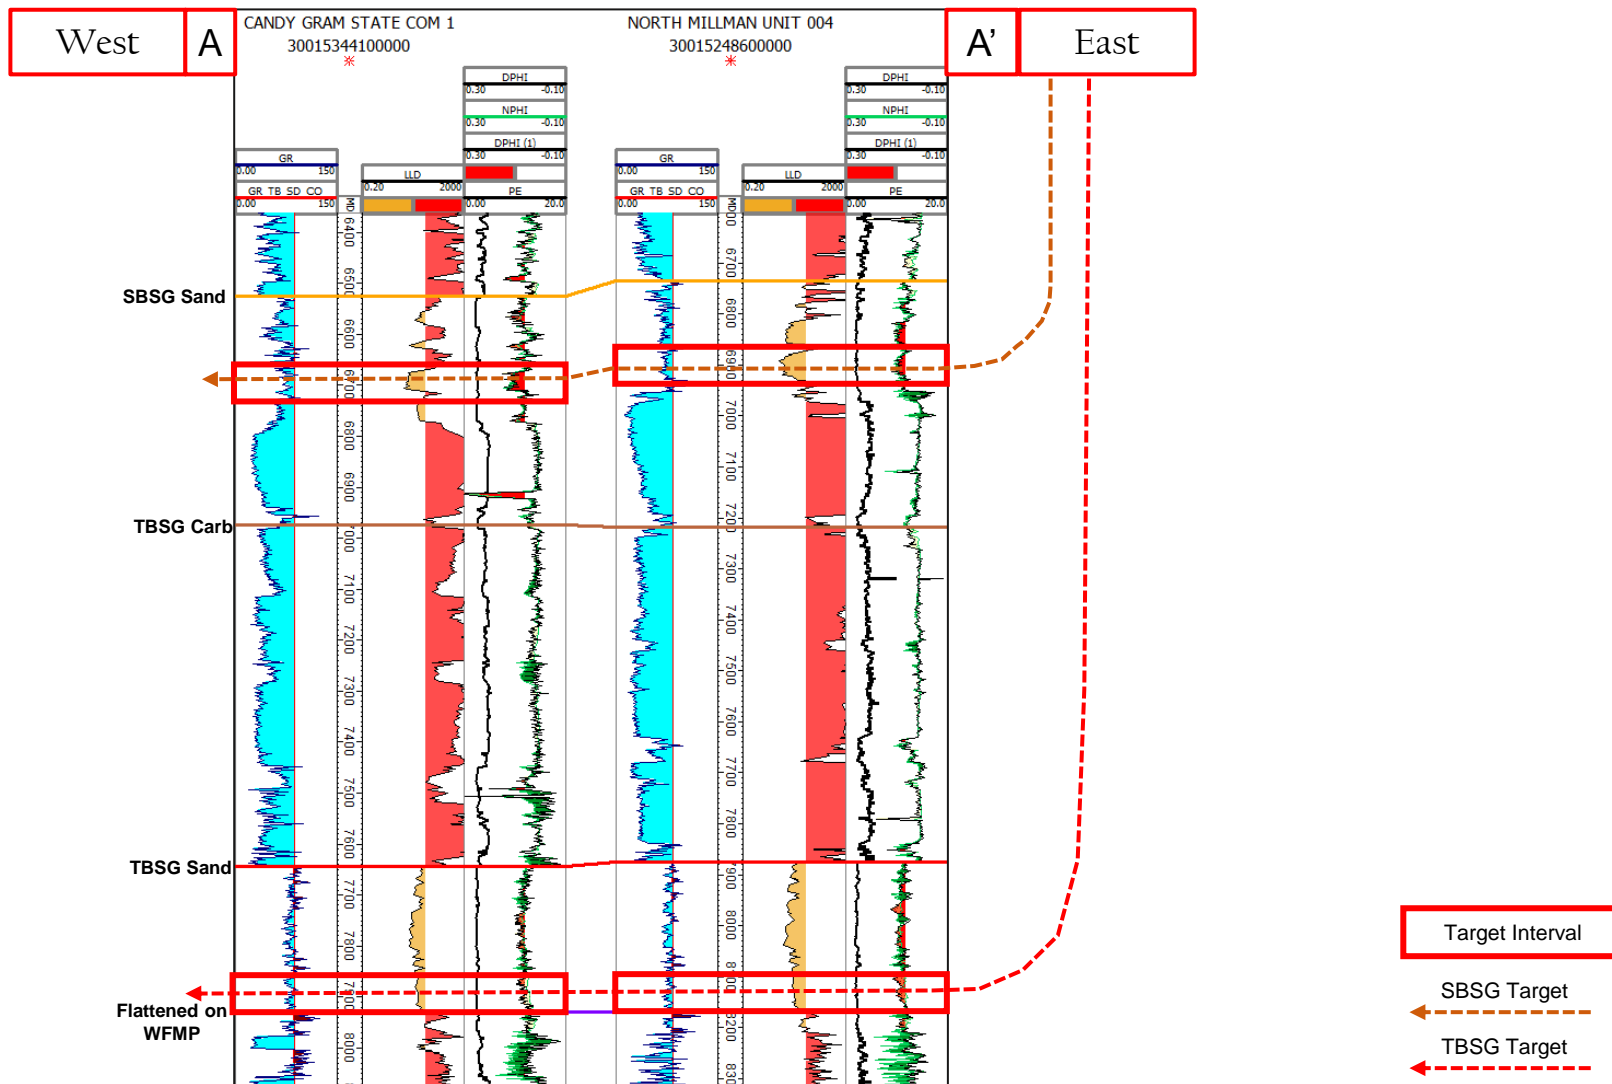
West

A

CANDY GRAM STATE COM 1
30015344100000

NORTH MILLMAN UNIT 004
30015248600000

A'

East

DPHI
0.30 -0.10
NPHI
0.30 -0.10
DPHI (1)
0.30 -0.10
PE
0.00 20.0

GR
0.00 150
GR TB SD CO
0.00 150

LLD
0.20 2000

MD

DPHI
0.30 -0.10
NPHI
0.30 -0.10
DPHI (1)
0.30 -0.10
PE
0.00 20.0

GR
0.00 150
GR TB SD CO
0.00 150

LLD
0.20 2000

MD

6400 6500 6600 6700 6800 6900 7000 7100 7200 7300 7400 7500 7600 7700 7800 7900 8000

6700 6800 6900 7000 7100 7200 7300 7400 7500 7600 7700 7800 7900 8000 8100 8200 8300

SBSG Sand

TBSG Carb

TBSG Sand

Flattened on WFMP

Target Interval

SBSG Target

TBSG Target